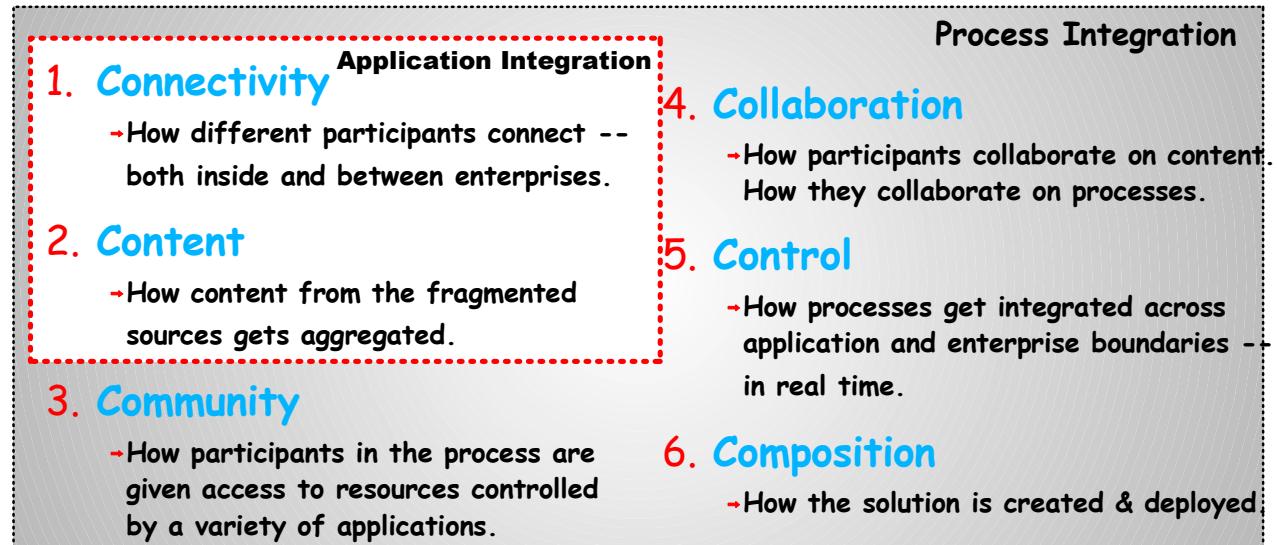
Process Integration

Application Integration

1. Connectivity

How different participants connect -- both inside and between enterprises.

2. Content

How content from the fragmented sources gets aggregated.

3. Community

How participants in the process are given access to resources controlled by a variety of applications.

4. Collaboration

How participants collaborate on content. How they collaborate on processes.

5. Control

How processes get integrated across application and enterprise boundaries -- in real time.

6. Composition

How the solution is created & deployed.